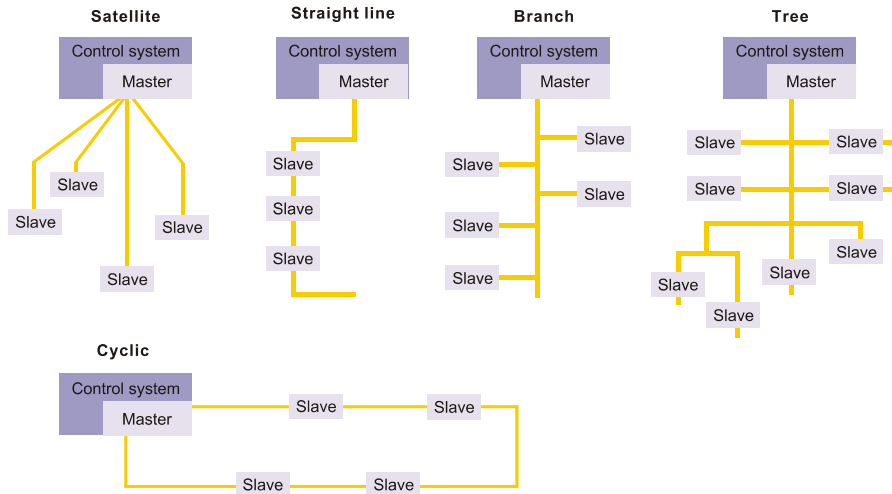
Satellite

Control system
Master

Slave
Slave
Slave
Slave

Straight line

Control system
Master

Slave
Slave
Slave

Branch

Control system
Master

Slave
Slave
Slave
Slave
Slave

Tree

Control system
Master

Slave
Slave
Slave
Slave
Slave
Slave
Slave
Slave

Cyclic

Control system
Master

Slave
Slave
Slave
Slave